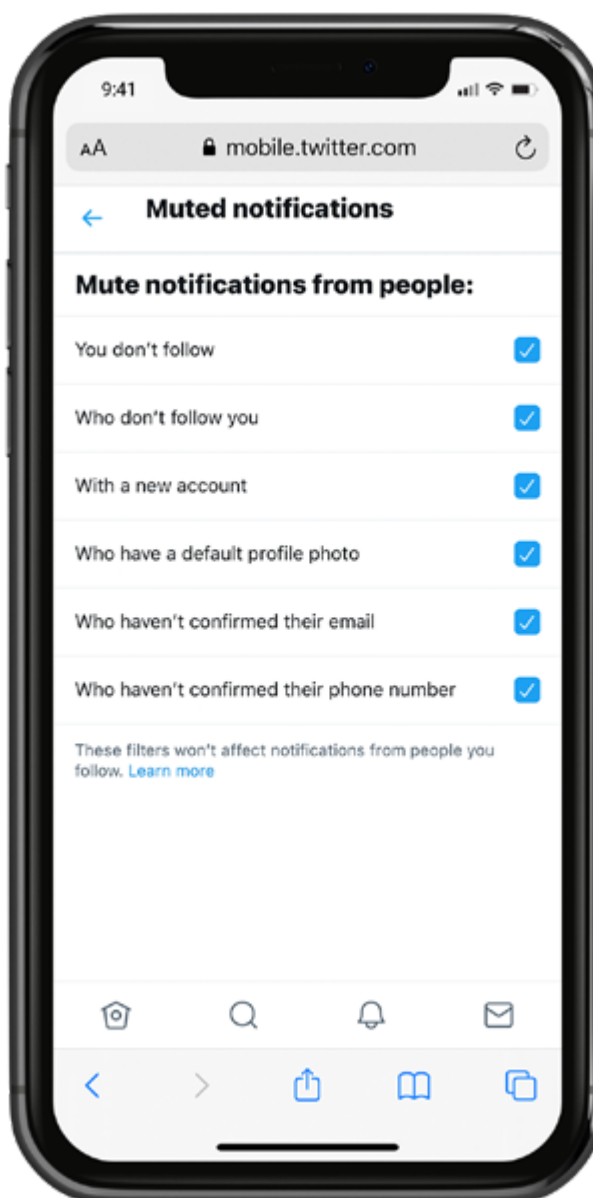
9:41

AA mobile.twitter.com

Muted notifications

Mute notifications from people:

You don't follow

Who don't follow you

With a new account

Who have a default profile photo

Who haven't confirmed their email

Who haven't confirmed their phone number

These filters won't affect notifications from people you follow. Learn more